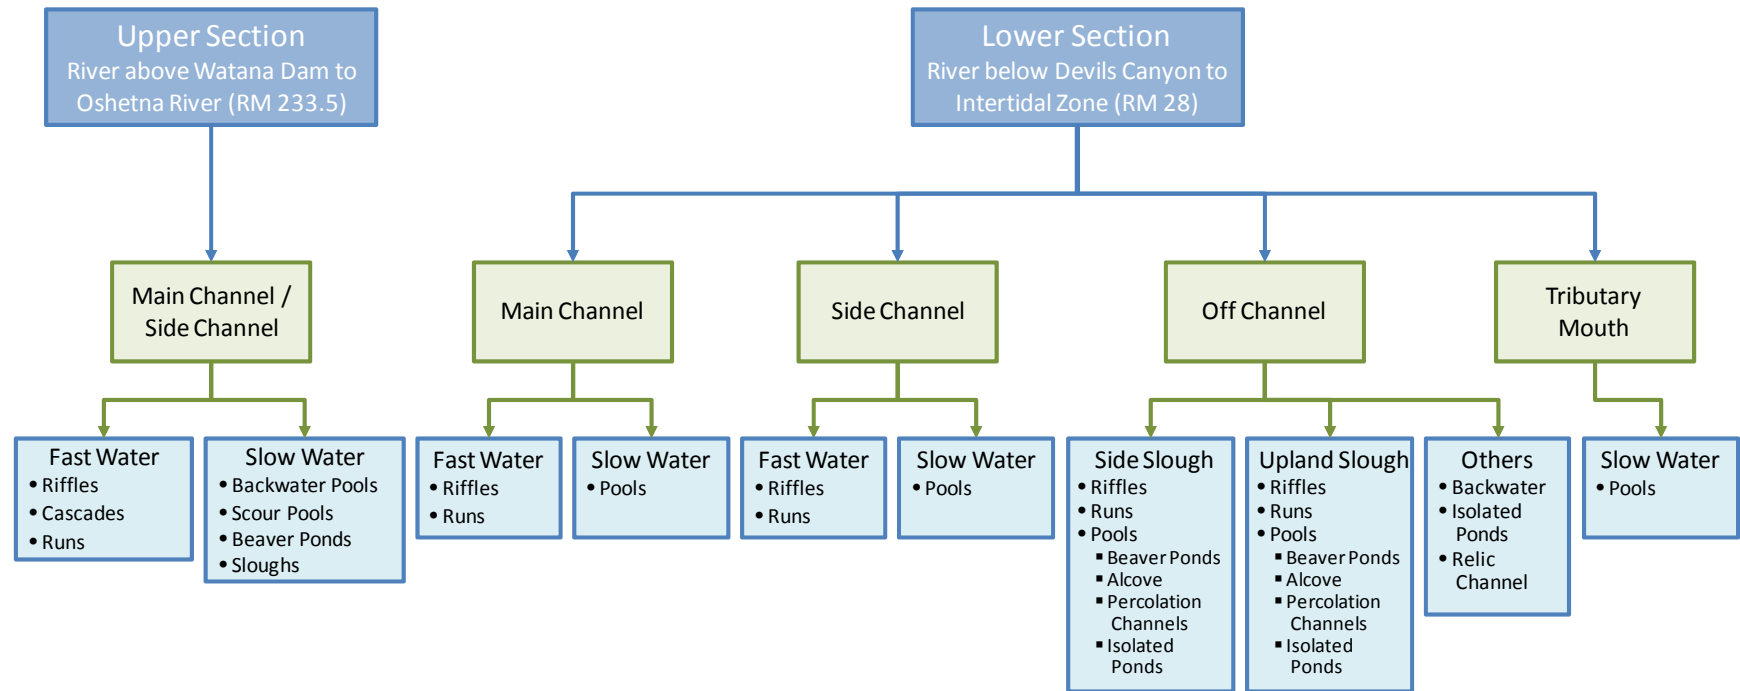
Upper Section
River above Watana Dam to Oshetna River (RM 233.5)

Main Channel / Side Channel

Fast Water
• Riffles
• Cascades
• Runs

Slow Water
• Backwater Pools
• Scour Pools
• Beaver Ponds
• Sloughs

Lower Section
River below Devils Canyon to Intertidal Zone (RM 28)

Main Channel

Fast Water
• Riffles
• Runs

Slow Water
• Pools

Side Channel

Fast Water
• Riffles
• Runs

Slow Water
• Pools

Off Channel

Side Slough
• Riffles
• Runs
• Pools
▪ Beaver Ponds
▪ Alcove
▪ Percolation Channels
▪ Isolated Ponds

Upland Slough
• Riffles
• Runs
• Pools
▪ Beaver Ponds
▪ Alcove
▪ Percolation Channels
▪ Isolated Ponds

Others
• Backwater
• Isolated Ponds
• Relic Channel

Tributary Mouth

Slow Water
• Pools